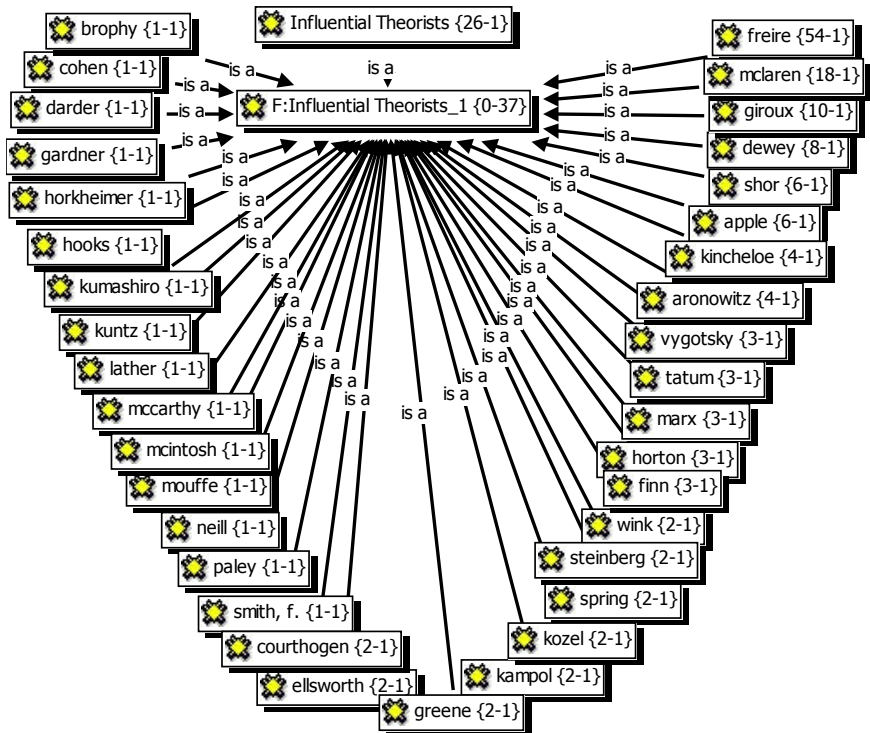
Influential Theorists {26-1}

F:Influential Theorists_1 {0-37}

brophy {1-1}
cohen {1-1}
darder {1-1}
gardner {1-1}
horkheimer {1-1}
hooks {1-1}
kumashiro {1-1}
kuntz {1-1}
lather {1-1}
mccarthy {1-1}
mcintosh {1-1}
mouffe {1-1}
neill {1-1}
paley {1-1}
smith, f. {1-1}
courthogen {2-1}
ellsworth {2-1}
greene {2-1}
kampol {2-1}
kozel {2-1}
spring {2-1}
steinberg {2-1}
wink {2-1}
finn {3-1}
horton {3-1}
marx {3-1}
tatum {3-1}
vygotsky {3-1}
aronowitz {4-1}
kincheloe {4-1}
apple {6-1}
shor {6-1}
dewey {8-1}
giroux {10-1}
mclaren {18-1}
freire {54-1}

is a
is a
is a
is a
is a
is a
is a
is a
is a
is a
is a
is a
is a
is a
is a
is a
is a
is a
is a
is a
is a
is a
is a
is a
is a
is a
is a
is a
is a
is a
is a
is a
is a
is a
is a
is a
is a
is a